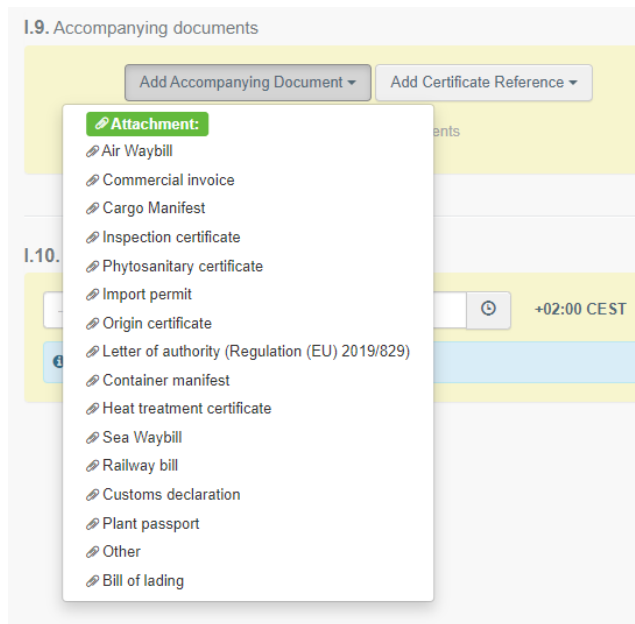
I.9. Accompanying documents

Add Accompanying Document ▾ Add Certificate Reference ▾

Attachment:
Air Waybill
Commercial invoice
Cargo Manifest
Inspection certificate
Phytosanitary certificate
Import permit
Origin certificate
Letter of authority (Regulation (EU) 2019/829)
Container manifest
Heat treatment certificate
Sea Waybill
Railway bill
Customs declaration
Plant passport
Other
Bill of lading

ents

I.10.

+02:00 CEST